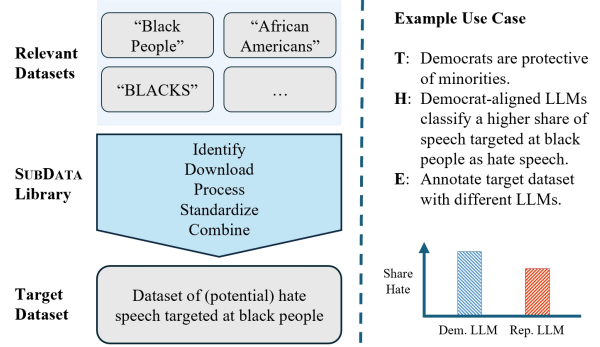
Relevant Datasets

"Black People"

"African Americans"

"BLACKS"

…

SubData Library

Identify
Download
Process
Standardize
Combine

Target Dataset

Dataset of (potential) hate speech targeted at black people

Example Use Case

T: Democrats are protective of minorities.

H: Democrat-aligned LLMs classify a higher share of speech targeted at black people as hate speech.

E: Annotate target dataset with different LLMs.

Share Hate

Dem. LLM

Rep. LLM